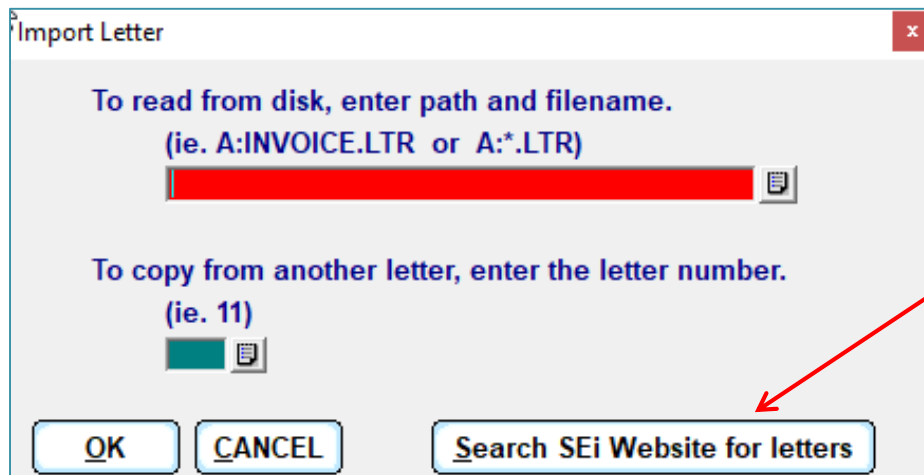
Import Letter

x

To read from disk, enter path and filename.

(ie. A:INVOICE.LTR or A:*.LTR)

To copy from another letter, enter the letter number.

(ie. 11)

OK

CANCEL

Search SEi Website for letters